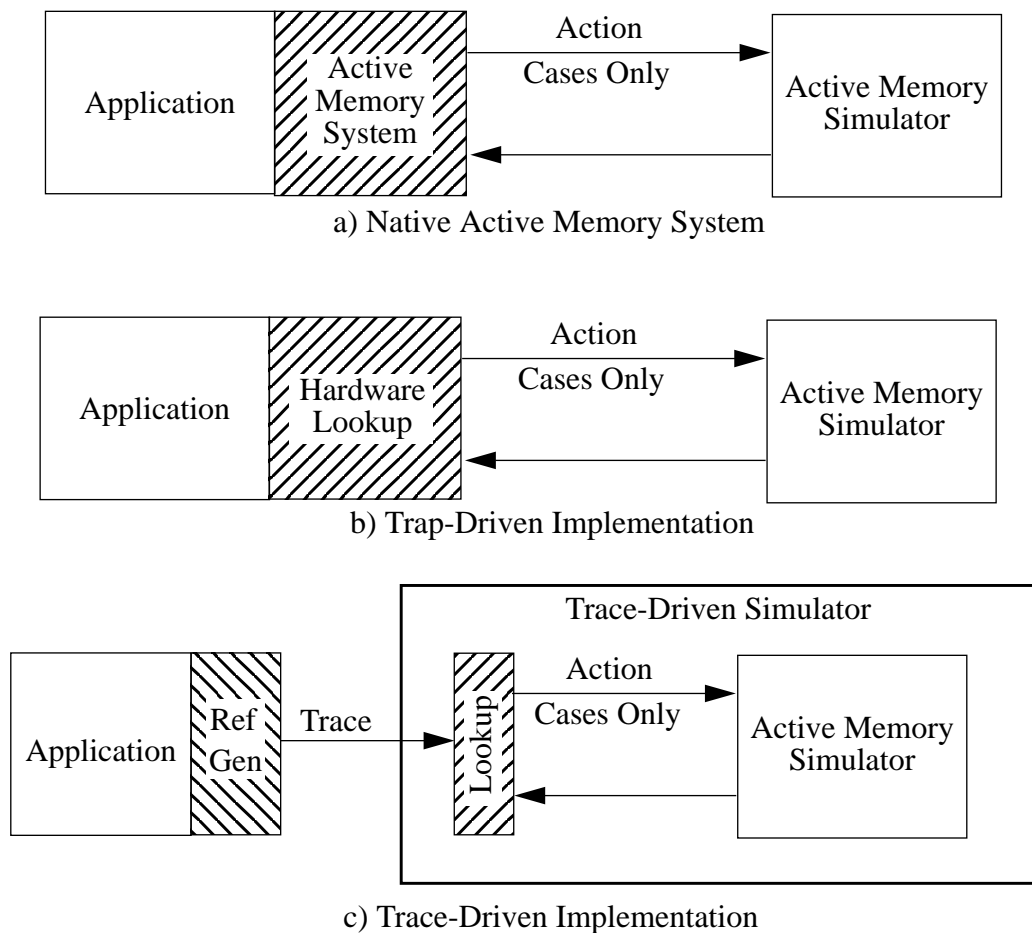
Application

Active Memory System

Action

Cases Only

Active Memory Simulator

a) Native Active Memory System

Application

Hardware Lookup

Action

Cases Only

Active Memory Simulator

b) Trap-Driven Implementation

Trace-Driven Simulator

Application

Ref Gen

Trace

Lookup

Action

Cases Only

Active Memory Simulator

c) Trace-Driven Implementation